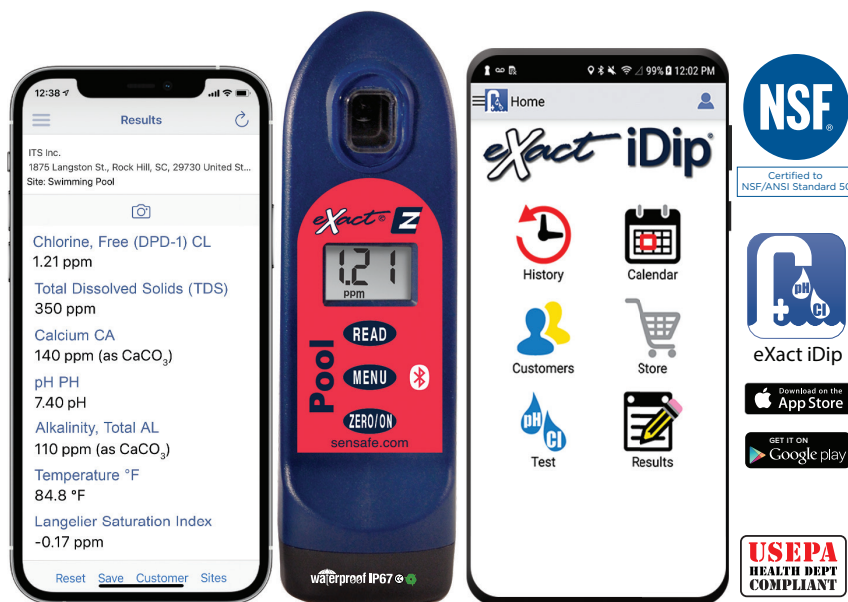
12:38

Results

ITS Inc.
1875 Langston St., Rock Hill, SC, 29730 United St...
Site: Swimming Pool

Chlorine, Free (DPD-1) CL
1.21 ppm

Total Dissolved Solids (TDS)
350 ppm

Calcium CA
140 ppm (as $CaCO_3$)

pH PH
7.40 pH

Alkalinity, Total AL
110 ppm (as $CaCO_3$)

Temperature °F
84.8 °F

Langelier Saturation Index
-0.17 ppm

Reset Save Customer Sites

eXact EZ
1.21
ppm
Pool
READ
MENU
ZERO/ON
sensafe.com
waterproof IP67

99% 12:02 PM
Home

eXact iDip

History
Calendar
Customers
Store
pH
Cl
Test
Results

NSF
Certified to NSF/ANSI Standard 50

pH
Cl
eXact iDip

Download on the App Store

GET IT ON Google play

USEPA
HEALTH DEPT
COMPLIANT